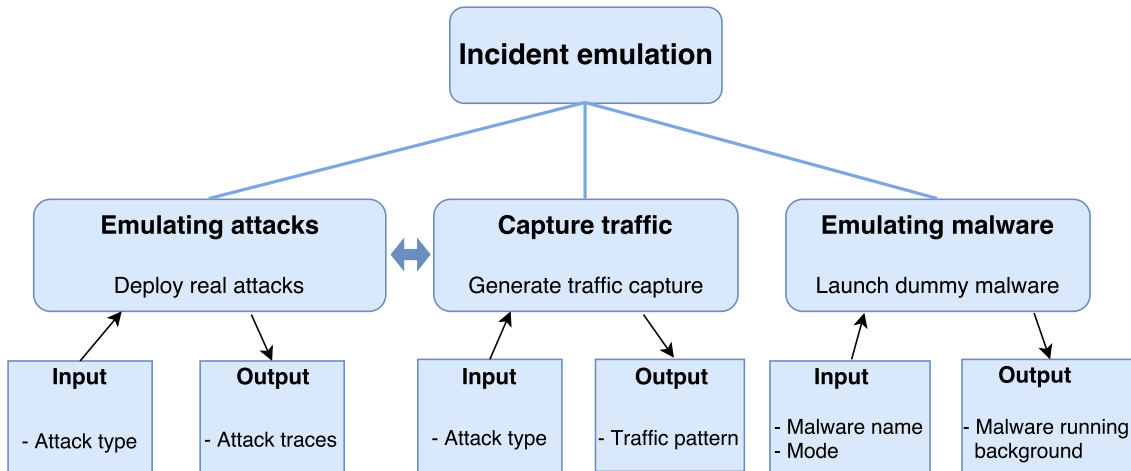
Incident emulation

Emulating attacks

Deploy real attacks

Capture traffic

Generate traffic capture

Emulating malware

Launch dummy malware

Input

- Attack type

Output

- Attack traces

Input

- Attack type

Output

- Traffic pattern

Input

- Malware name
- Mode

Output

- Malware running background